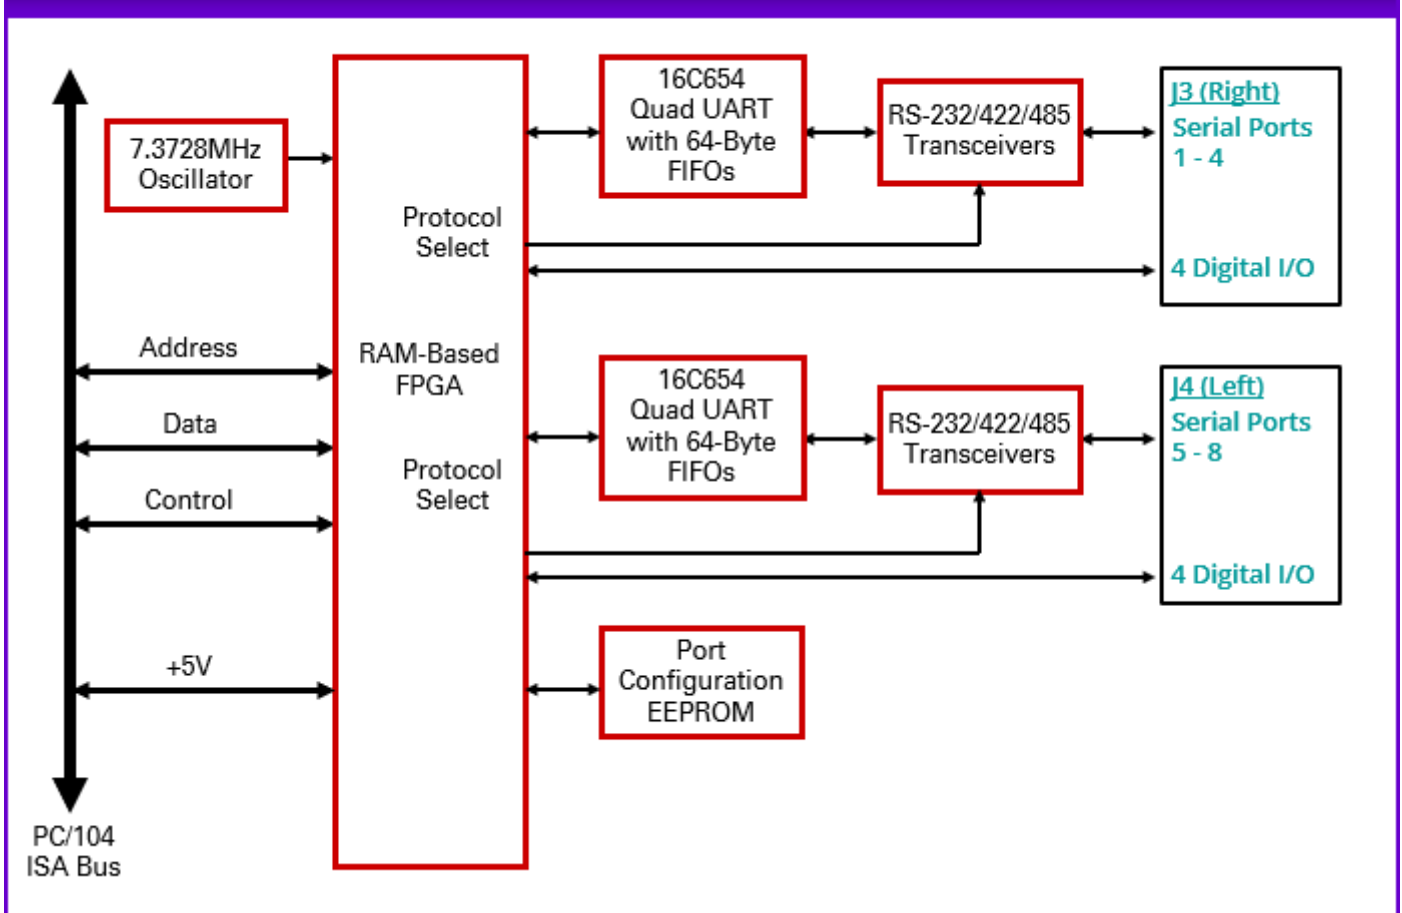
7.3728MHz Oscillator

Address

Data

Control

+5V

PC/104 ISA Bus

Protocol Select

RAM-Based FPGA

Protocol Select

16C654 Quad UART with 64-Byte FIFOs

RS-232/422/485 Transceivers

J3 (Right)
Serial Ports 1 - 4

4 Digital I/O

16C654 Quad UART with 64-Byte FIFOs

RS-232/422/485 Transceivers

J4 (Left)
Serial Ports 5 - 8

4 Digital I/O

Port Configuration EEPROM